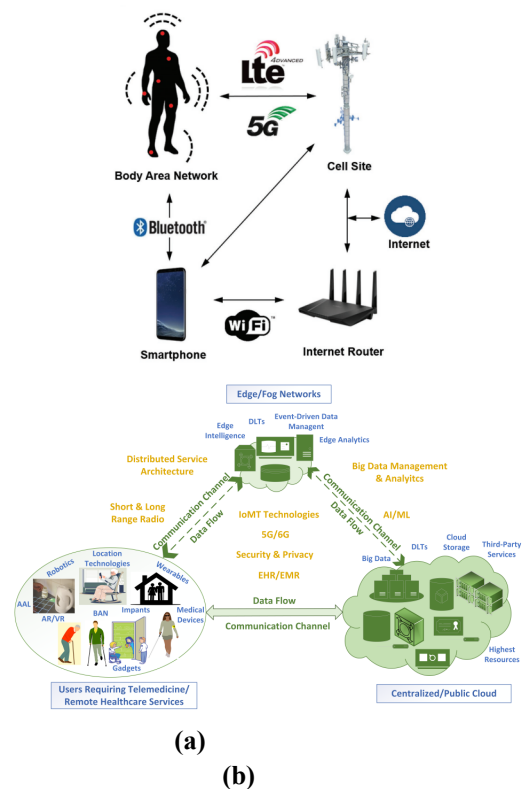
Lte ADVANCED

5G

Body Area Network

Cell Site

Bluetooth

Internet

WiFi

Smartphone

Internet Router

Edge/Fog Networks

Edge Intelligence

DLTs

Event-Driven Data Managent

Edge Analytics

Distributed Service Architecture

Big Data Management & Analyitcs

Short & Long Range Radio

Communication Channel

Data Flow

IoMT Technologies

5G/6G

Security & Privacy

EHR/EMR

Communication Channel

Data Flow

AI/ML

Robotics

Location Technologies

Wearables

AAL

AR/VR

BAN

Impants

Medical Devices

Gadgets

Data Flow

Communication Channel

Big Data

DLTs

Cloud Storage

Third-Party Services

Highest Resources

Users Requiring Telemedicine/ Remote Healthcare Services

Centralized/Public Cloud

(a)

(b)